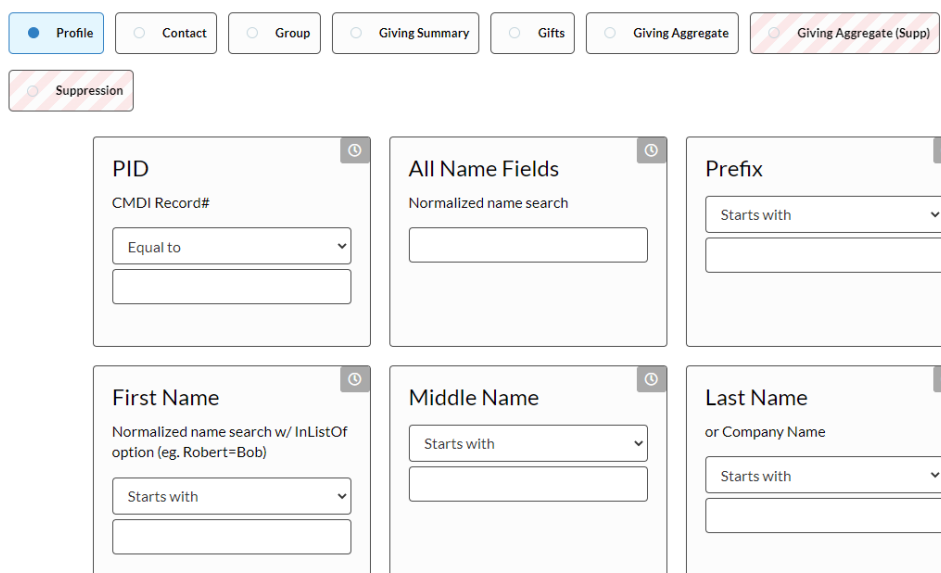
Profile
Contact
Group
Giving Summary
Gifts
Giving Aggregate
Giving Aggregate (Supp)
Suppression

PID
CMDI Record#
Equal to

All Name Fields
Normalized name search

Prefix
Starts with

First Name
Normalized name search w/ InListOf option (eg. Robert=Bob)
Starts with

Middle Name
Starts with

Last Name
or Company Name
Starts with